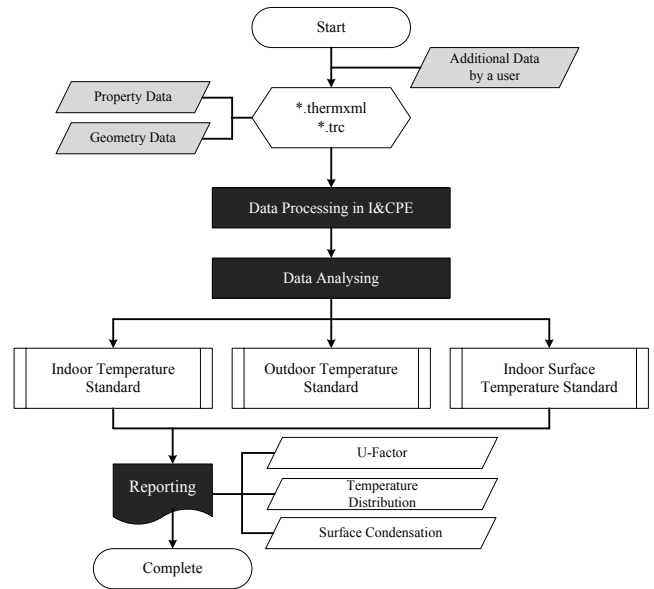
Start

Additional Data by a user

Property Data

Geometry Data

*.thermxml
*.trc

Data Processing in I&CPE

Data Analysing

Indoor Temperature Standard

Outdoor Temperature Standard

Indoor Surface Temperature Standard

Reporting

U-Factor

Temperature Distribution

Surface Condensation

Complete